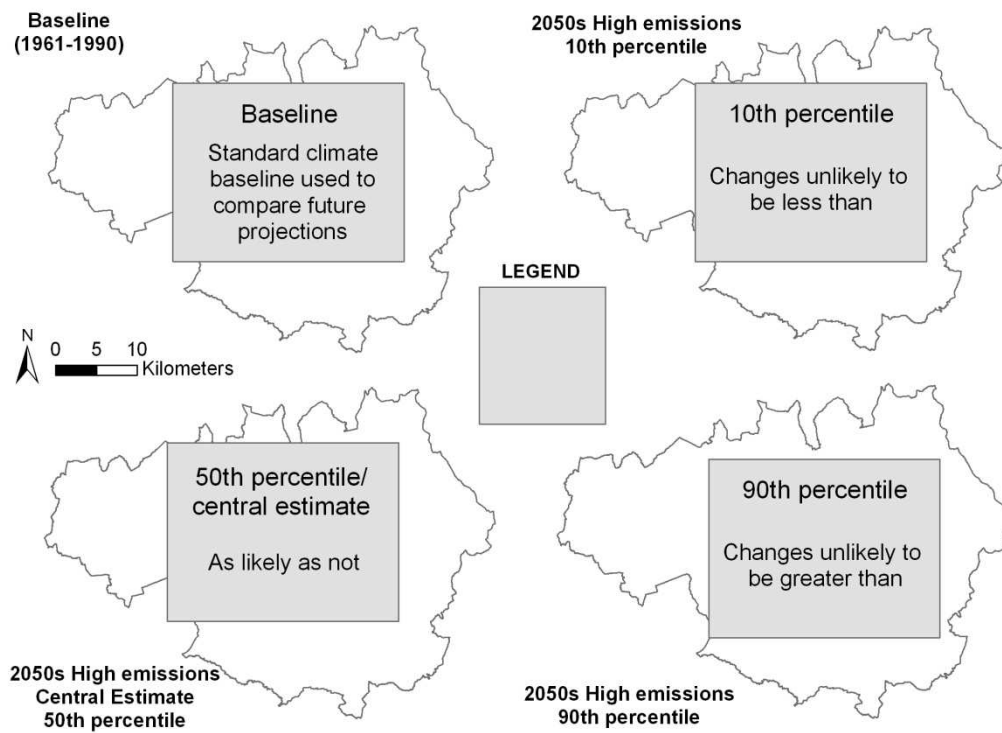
Baseline
(1961-1990)

Baseline

Standard climate baseline used to compare future projections

2050s High emissions
10th percentile

10th percentile

Changes unlikely to be less than

LEGEND

N

0 5 10
Kilometers

50th percentile/
central estimate

As likely as not

90th percentile

Changes unlikely to be greater than

2050s High emissions
Central Estimate
50th percentile

2050s High emissions
90th percentile